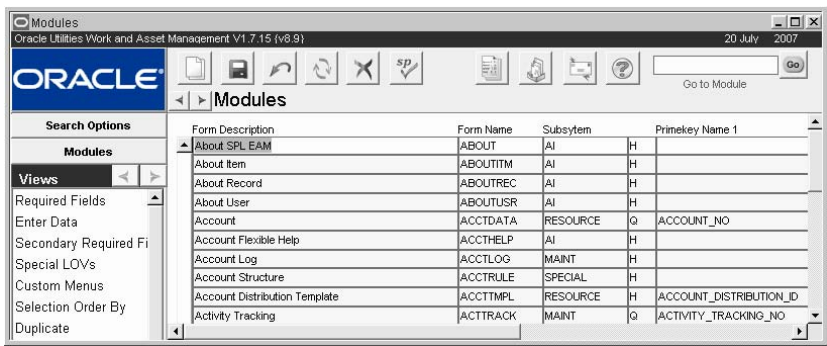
Modules
Oracle Utilities Work and Asset Management V1.7.15 (v8.9)
20 July 2007

ORACLE

Go to Module
Go

Modules

Search Options
Modules
Views
Required Fields
Enter Data
Secondary Required Fi
Special LOVs
Custom Menus
Selection Order By
Duplicate

| Form Description | Form Name | Subsytem | | Primekey Name 1 |
|---|---|---|---|---|
| About SPL EAM | ABOUT | AI | H | |
| About Item | ABOUTITM | AI | H | |
| About Record | ABOUTREC | AI | H | |
| About User | ABOUTUSR | AI | H | |
| Account | ACCTDATA | RESOURCE | Q | ACCOUNT_NO |
| Account Flexible Help | ACCTHELP | AI | H | |
| Account Log | ACCTLOG | MAINT | H | |
| Account Structure | ACCTRULE | SPECIAL | H | |
| Account Distribution Template | ACCTTMPL | RESOURCE | H | ACCOUNT_DISTRIBUTION_ID |
| Activity Tracking | ACTTRACK | MAINT | Q | ACTIVITY_TRACKING_NO |